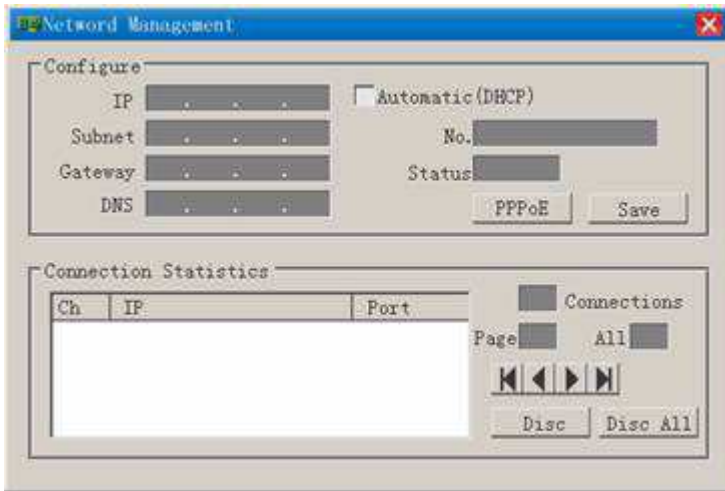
Netword Management

Configure

IP . . .

Subnet . . .

Gateway . . .

DNS . . .

Automatic(DHCP)

No.

Status

PPPoE

Save

Connection Statistics

| Ch | IP | Port |
|---|---|---|

Connections

Page

All

Disc

Disc All